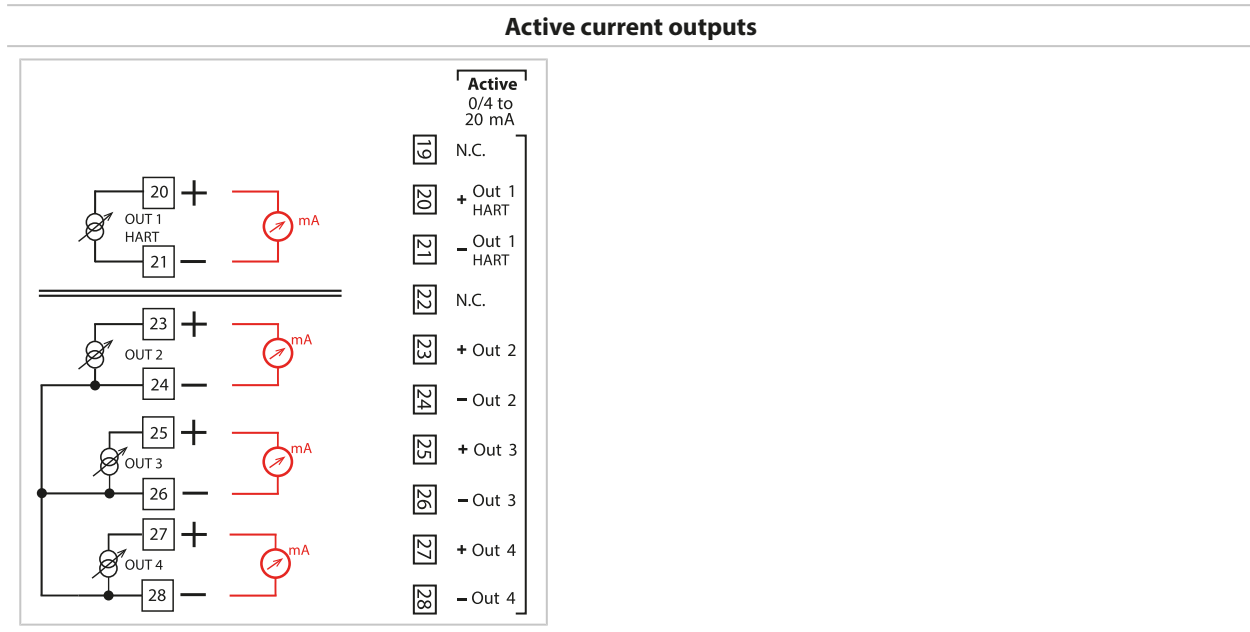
Active current outputs

20 +
OUT 1
HART
mA
21 −

23 +
OUT 2
mA
24 −

25 +
OUT 3
mA
26 −

27 +
OUT 4
mA
28 −

Active
0/4 to
20 mA

| | |
|---|---|
| 19 | N.C. |
| 20 | + Out 1 HART |
| 21 | − Out 1 HART |
| 22 | N.C. |
| 23 | + Out 2 |
| 24 | − Out 2 |
| 25 | + Out 3 |
| 26 | − Out 3 |
| 27 | + Out 4 |
| 28 | − Out 4 |